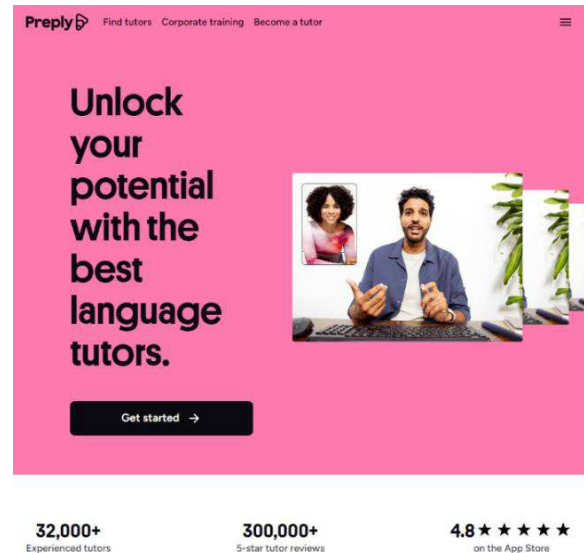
Preply Find tutors Corporate training Become a tutor

Unlock your potential with the best language tutors.

Get started →

32,000+
Experienced tutors

300,000+
5-star tutor reviews

4.8★★★★★
on the App Store